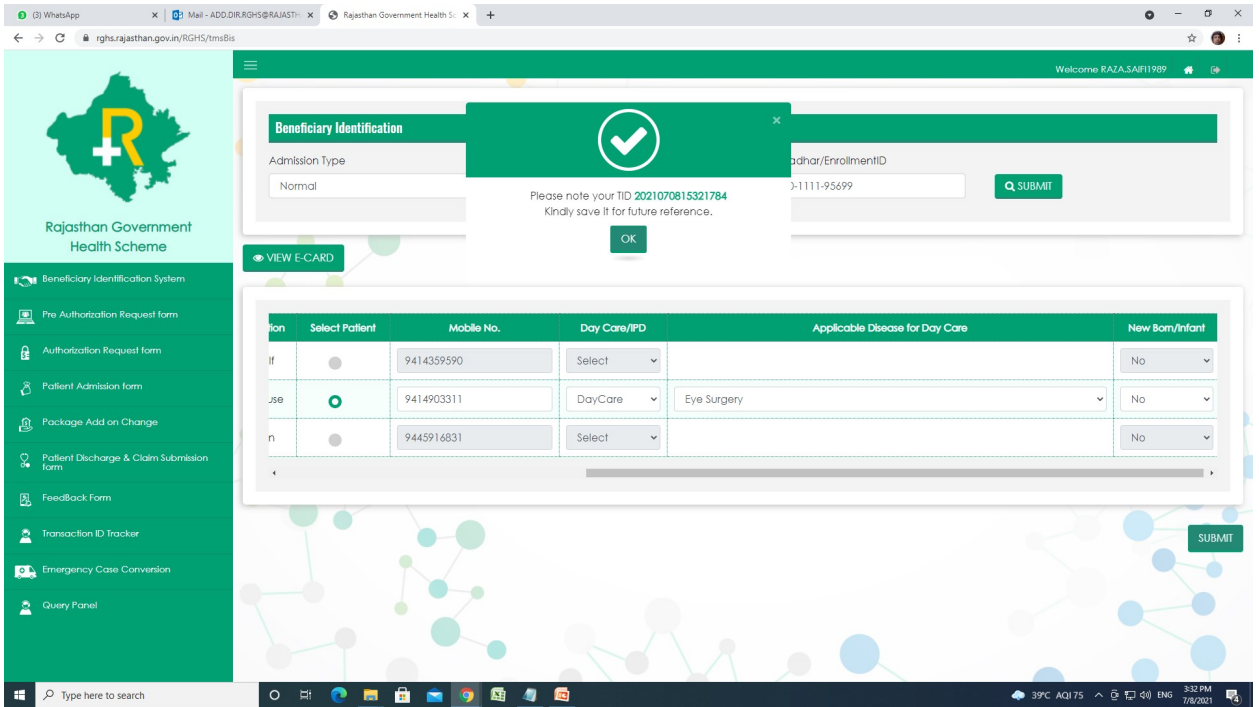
(3) WhatsApp
Mail - ADD.DIR.RGHS@RAJASTH
Rajasthan Government Health Sc
rghs.rajasthan.gov.in/RGHS/tmsBis

Welcome RAZA.SAIFI1989

Rajasthan Government Health Scheme

Beneficiary Identification System
Pre Authorization Request form
Authorization Request form
Patient Admission form
Package Add on Change
Patient Discharge & Claim Submission form
FeedBack Form
Transaction ID Tracker
Emergency Case Conversion
Query Panel

Beneficiary Identification
Admission Type
Normal
adhar/EnrollmentID
)-1111-95699
SUBMIT

Please note your TID 2021070815321784
Kindly save it for future reference.
OK

VIEW E-CARD

| tion | Select Patient | Mobile No. | Day Care/IPD | Applicable Disease for Day Care | New Born/Infant |
|---|---|---|---|---|---|
| lf | | 9414359590 | Select | | No |
| use | | 9414903311 | DayCare | Eye Surgery | No |
| n | | 9445916831 | Select | | No |

SUBMIT

Type here to search
39°C AQI 75 ENG 3:32 PM 7/8/2021